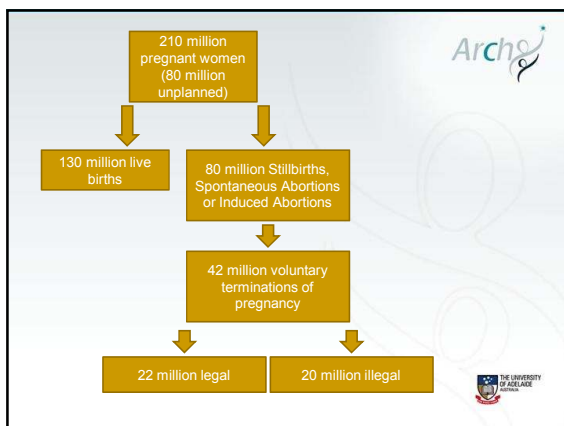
210 million pregnant women (80 million unplanned)

Arch

130 million live births

80 million Stillbirths, Spontaneous Abortions or Induced Abortions

42 million voluntary terminations of pregnancy

22 million legal

20 million illegal

THE UNIVERSITY OF ADELAIDE AUSTRALIA